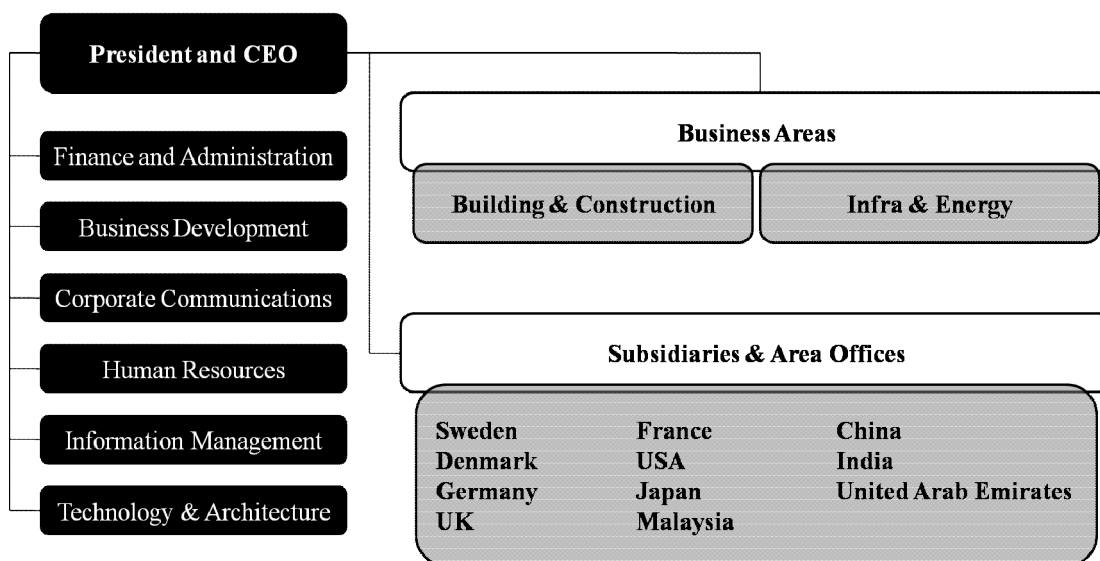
President and CEO

Finance and Administration

Business Development

Corporate Communications

Human Resources

Information Management

Technology & Architecture

Business Areas

Building & Construction

Infra & Energy

Subsidiaries & Area Offices

Sweden
Denmark
Germany
UK

France
USA
Japan
Malaysia

China
India
United Arab Emirates